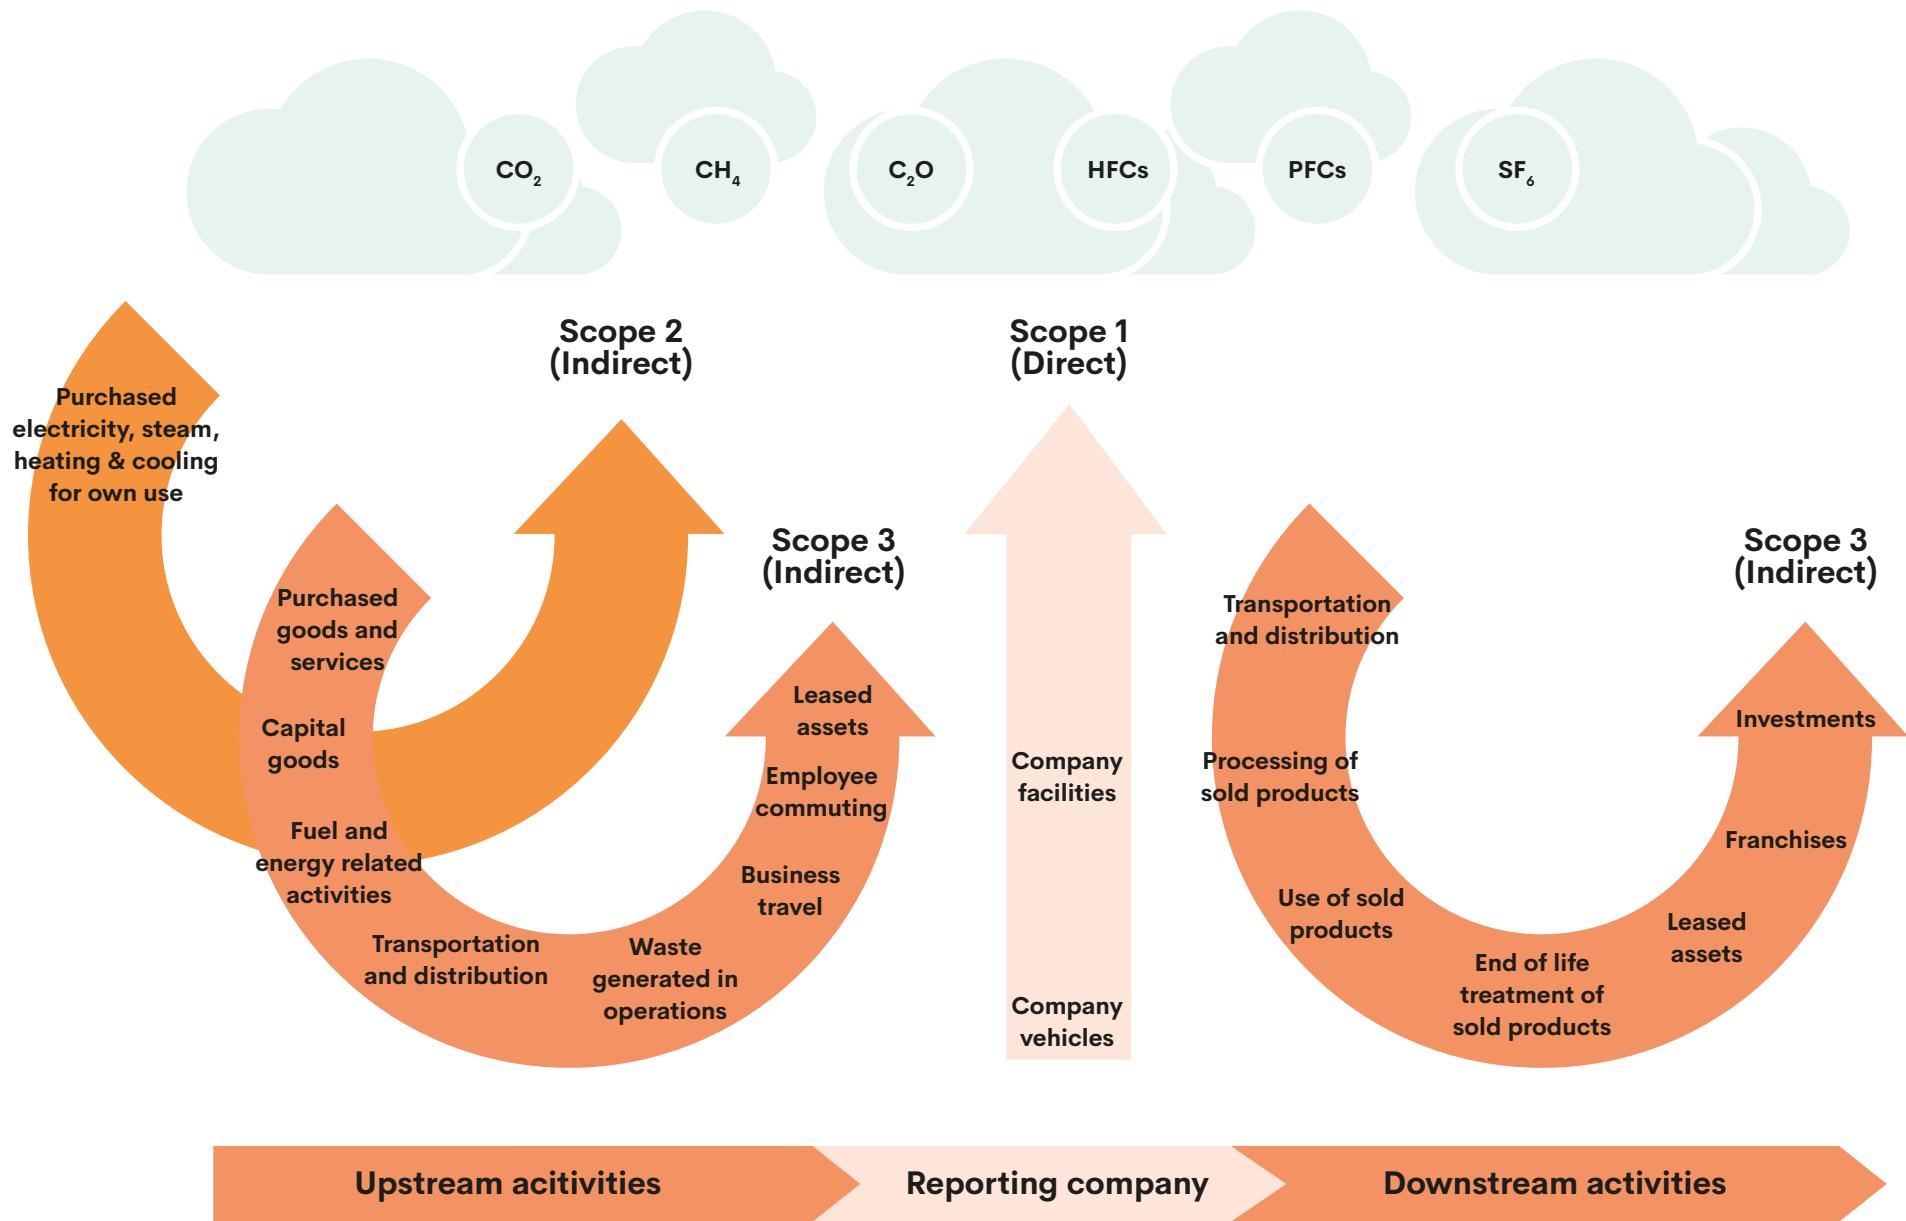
$CO_2$ $CH_4$ $C_2O$ HFCs PFCs $SF_6$

Scope 2 (Indirect)

Scope 1 (Direct)

Purchased electricity, steam, heating & cooling for own use

Scope 3 (Indirect)

Purchased goods and services

Capital goods

Fuel and energy related activities

Transportation and distribution

Waste generated in operations

Business travel

Employee commuting

Leased assets

Company facilities

Company vehicles

Scope 3 (Indirect)

Transportation and distribution

Processing of sold products

Use of sold products

End of life treatment of sold products

Leased assets

Franchises

Investments

Upstream acitivities

Reporting company

Downstream activities